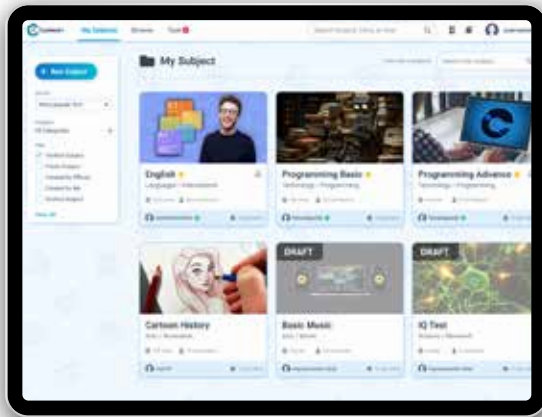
My Subjects

+ New Subject

My Subject

English
Language / Intermediate

Programming Basic
Technology / Programming

Programming Advance
Technology / Programming

Cartoon History
Arts / Illustration

DRAFT

Basic Music
Arts / Music

DRAFT

IQ Test
Science / Research